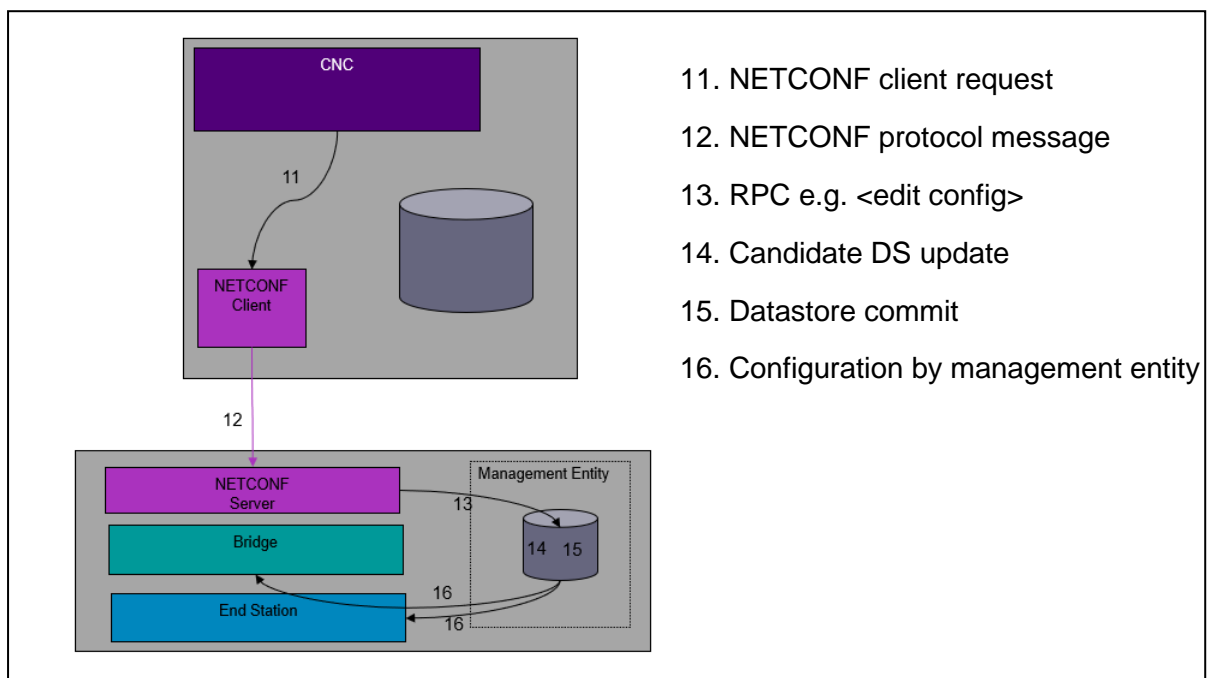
CNC

11

NETCONF Client

12

NETCONF Server

13

Management Entity

14 15

Bridge

16

End Station

16

11. NETCONF client request

12. NETCONF protocol message

13. RPC e.g. <edit config>

14. Candidate DS update

15. Datastore commit

16. Configuration by management entity